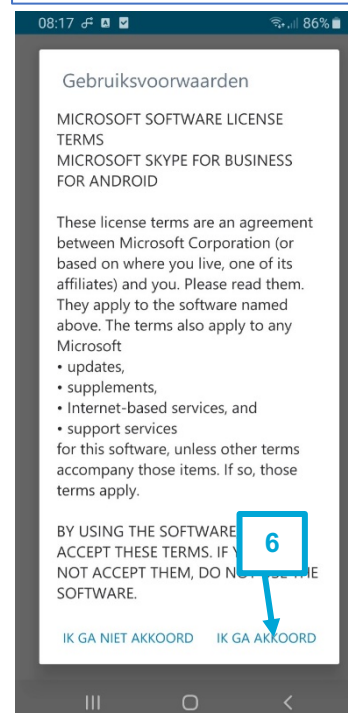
08:17 86%

Gebruiksvoorwaarden

MICROSOFT SOFTWARE LICENSE TERMS
MICROSOFT SKYPE FOR BUSINESS FOR ANDROID

These license terms are an agreement between Microsoft Corporation (or based on where you live, one of its affiliates) and you. Please read them. They apply to the software named above. The terms also apply to any Microsoft
• updates,
• supplements,
• Internet-based services, and
• support services
for this software, unless other terms accompany those items. If so, those terms apply.

BY USING THE SOFTWARE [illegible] ACCEPT THESE TERMS. IF Y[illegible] NOT ACCEPT THEM, DO NO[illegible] THE SOFTWARE.

6

IK GA NIET AKKOORD IK GA AKKOORD